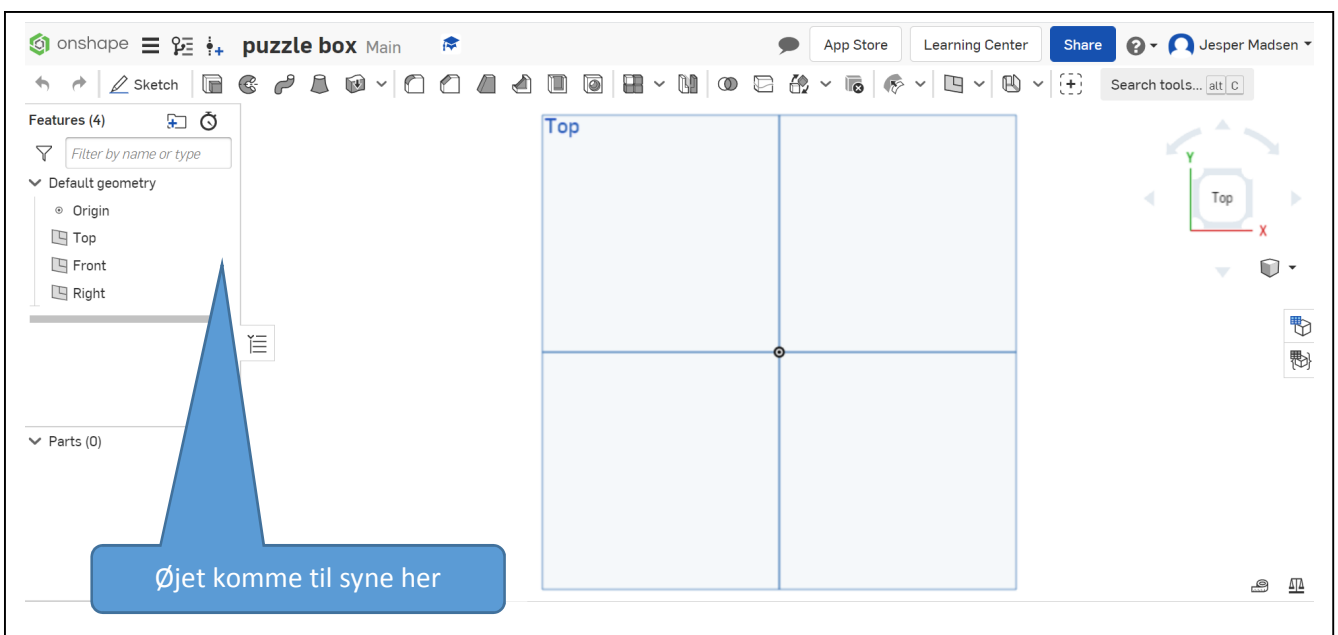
onshape puzzle box Main

App Store Learning Center Share ? Jesper Madsen

Sketch

Search tools... alt C

Features (4)

Filter by name or type

Default geometry

Origin

Top

Front

Right

Parts (0)

Top

Y

Top

X

Øjet komme til syne her